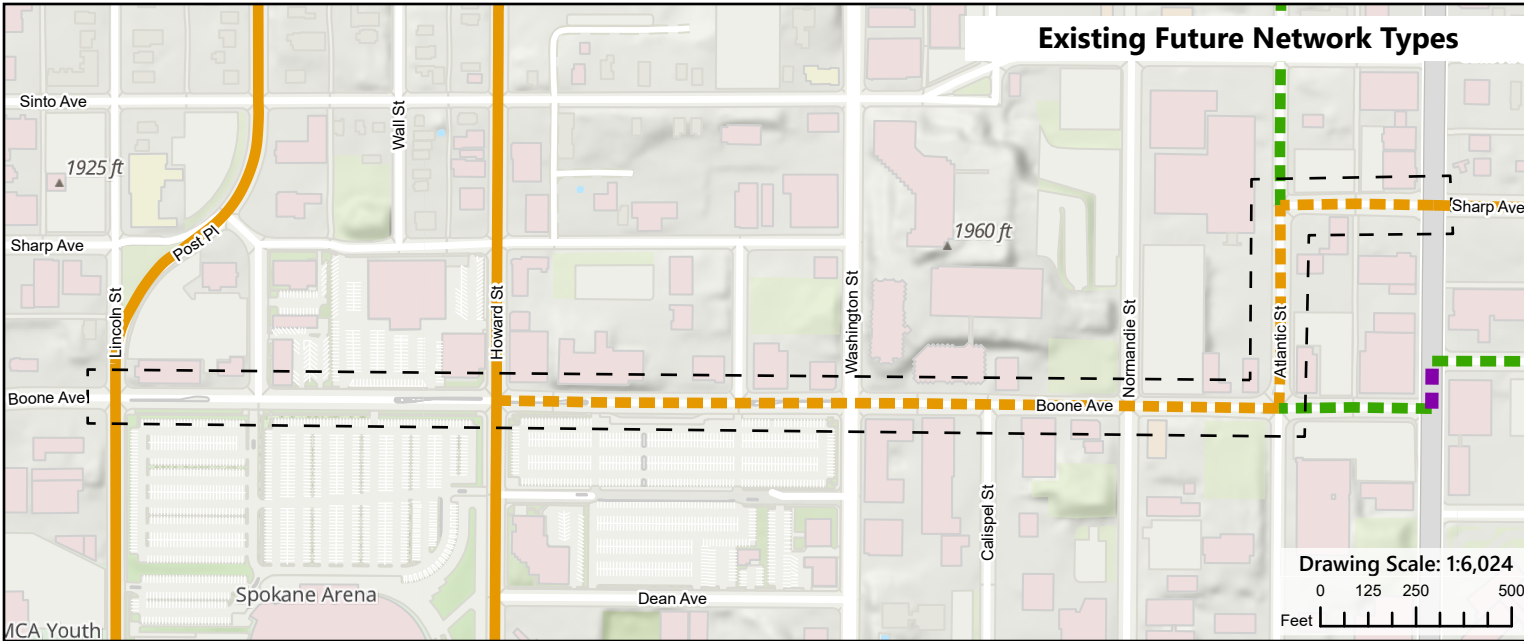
Existing Future Network Types

Sinto Ave
Wall St
1925 ft
Sharp Ave
Post Pl
Lincoln St
Howard St
Washington St
1960 ft
Normandie St
Atlantic St
Sharp Ave
Boone Ave
Boone Ave
Calispel St
Spokane Arena
Dean Ave
MCA Youth

Drawing Scale: 1:6,024
0 125 250 500
Feet